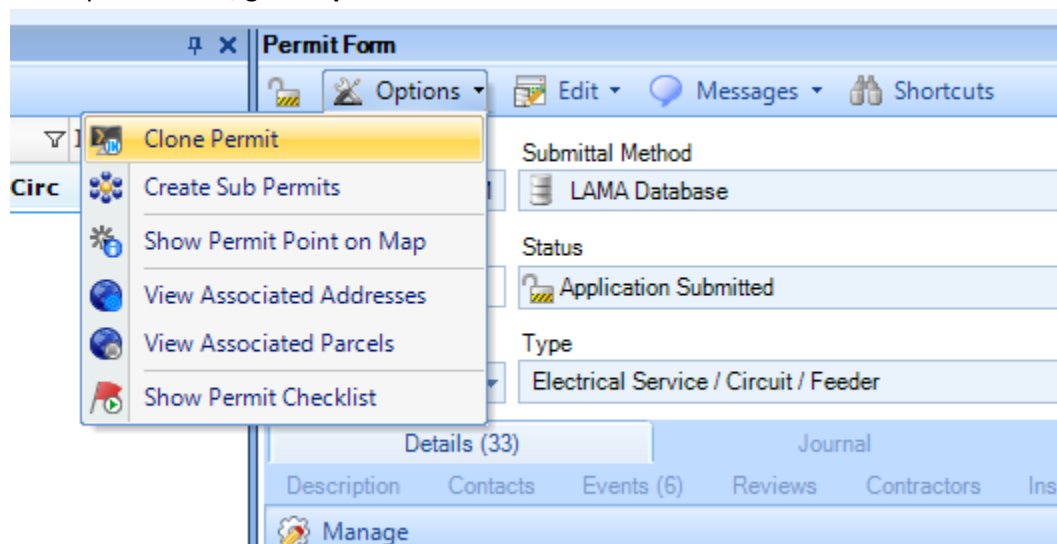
Permit Form

Options
Edit
Messages
Shortcuts

Circ

Clone Permit
Create Sub Permits
Show Permit Point on Map
View Associated Addresses
View Associated Parcels
Show Permit Checklist

Submittal Method
LAMA Database
Status
Application Submitted
Type
Electrical Service / Circuit / Feeder

Details (33)
Journal
Description
Contacts
Events (6)
Reviews
Contractors
Ins
Manage